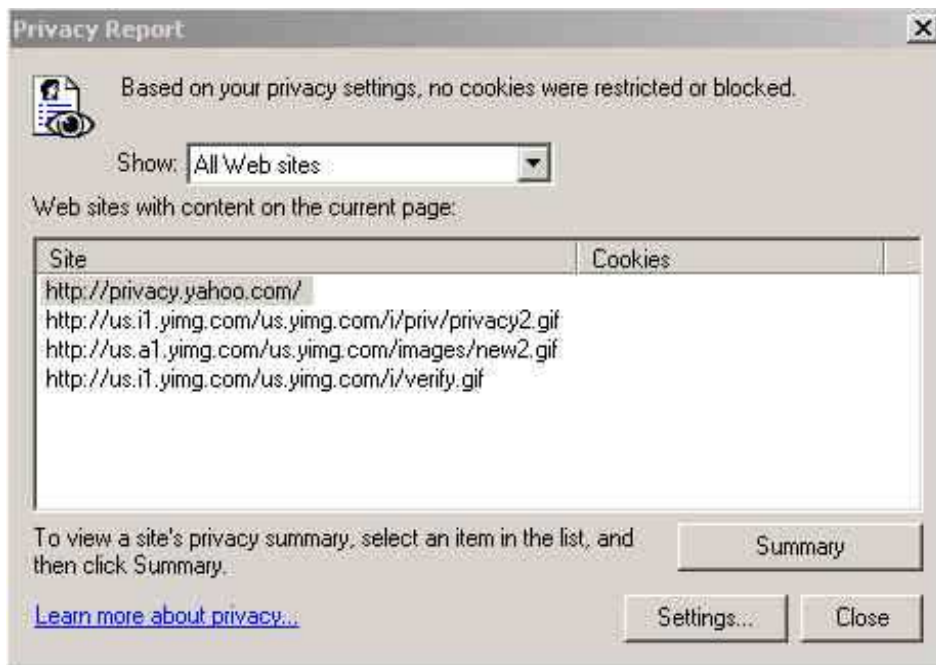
Privacy Report

×

Based on your privacy settings, no cookies were restricted or blocked.

Show: All Web sites

Web sites with content on the current page:

| Site | Cookies |
|---|---|
| http://privacy.yahoo.com/ | |
| http://us.i1.yimg.com/us.yimg.com/i/priv/privacy2.gif | |
| http://us.a1.yimg.com/us.yimg.com/images/new2.gif | |
| http://us.i1.yimg.com/us.yimg.com/i/verify.gif | |

To view a site's privacy summary, select an item in the list, and then click Summary.

Summary

Learn more about privacy...

Settings...

Close